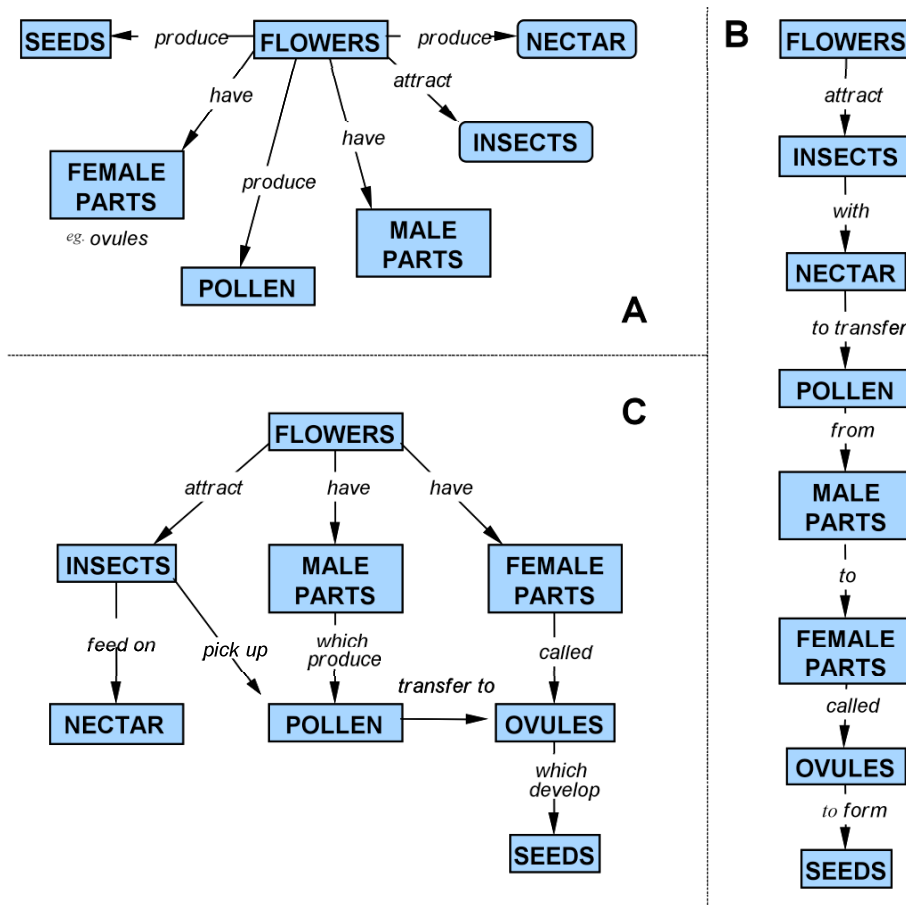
SEEDS produce FLOWERS produce NECTAR

have attract

INSECTS

FEMALE PARTS

produce have

eg. ovules

MALE PARTS

POLLEN

A

B

FLOWERS

attract

INSECTS

with

NECTAR

to transfer

POLLEN

from

MALE PARTS

to

FEMALE PARTS

called

OVULES

to form

SEEDS

C

FLOWERS

attract have have

INSECTS

MALE PARTS

FEMALE PARTS

feed on pick up which produce called

NECTAR

POLLEN transfer to OVULES

which develop

SEEDS